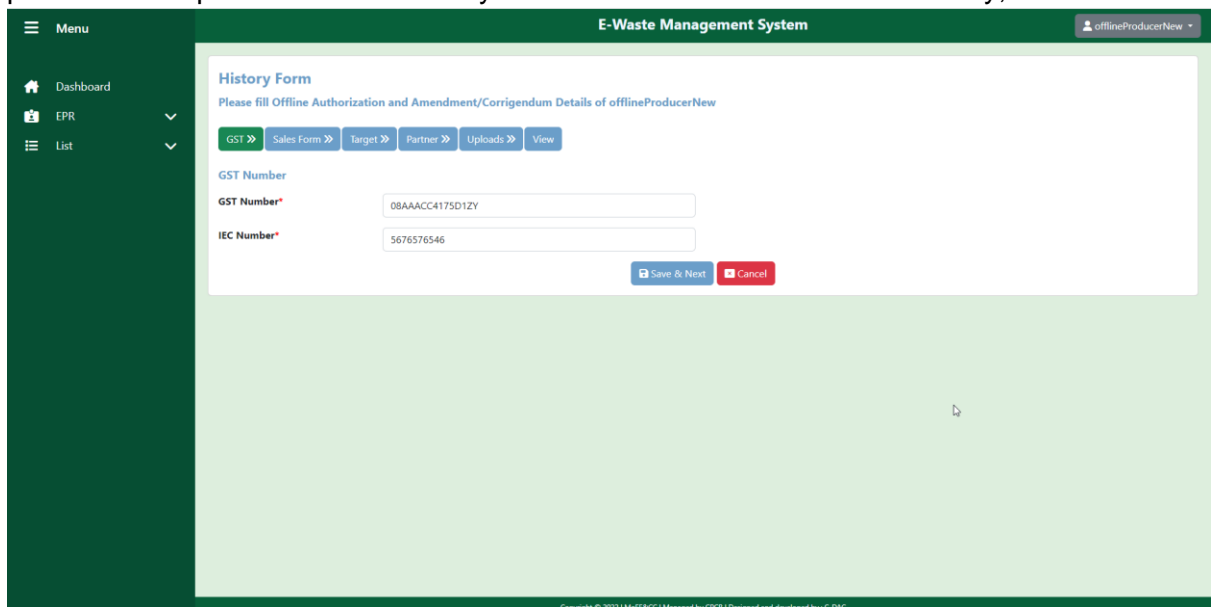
Menu

Dashboard

EPR

List

E-Waste Management System

offlineProducerNew

History Form

Please fill Offline Authorization and Amendment/Corrigendum Details of offlineProducerNew

GST » Sales Form » Target » Partner » Uploads » View

GST Number

GST Number*

08AAACC4175D1ZY

IEC Number*

5676576546

Save & Next Cancel

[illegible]